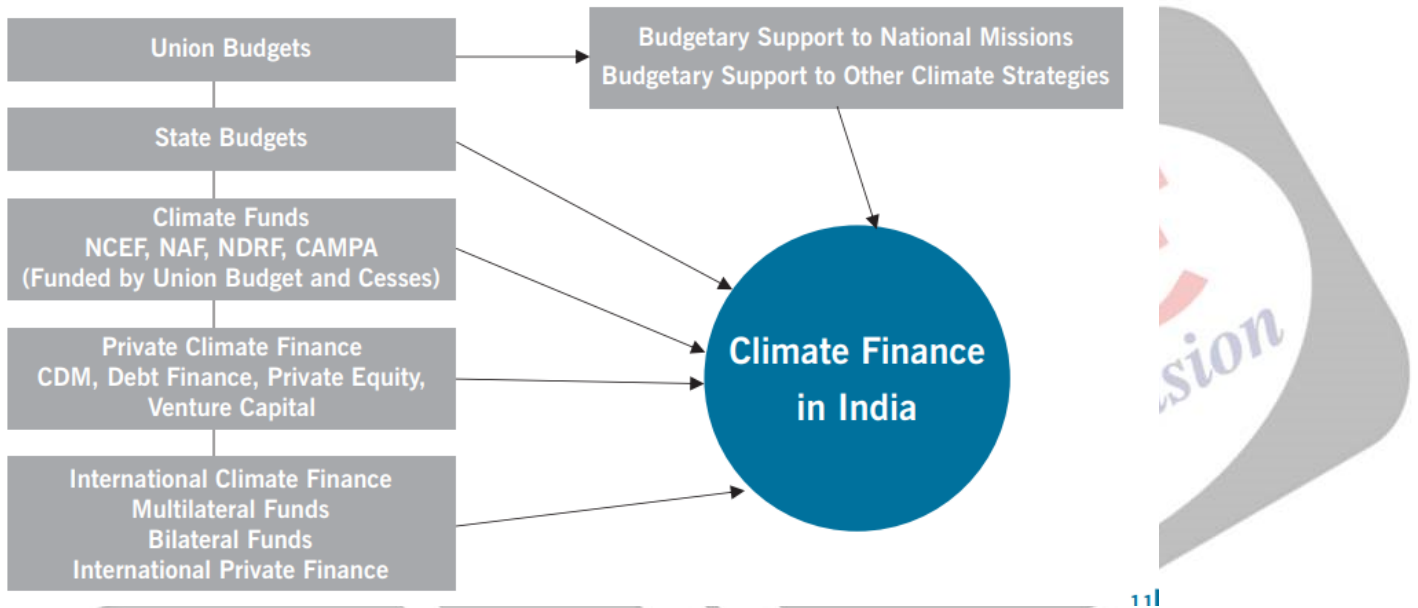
Union Budgets

Budgetary Support to National Missions
Budgetary Support to Other Climate Strategies

State Budgets

Climate Funds
NCEF, NAF, NDRF, CAMPA
(Funded by Union Budget and Cesses)

Private Climate Finance
CDM, Debt Finance, Private Equity, Venture Capital

International Climate Finance
Multilateral Funds
Bilateral Funds
International Private Finance

Climate Finance in India

sion

11